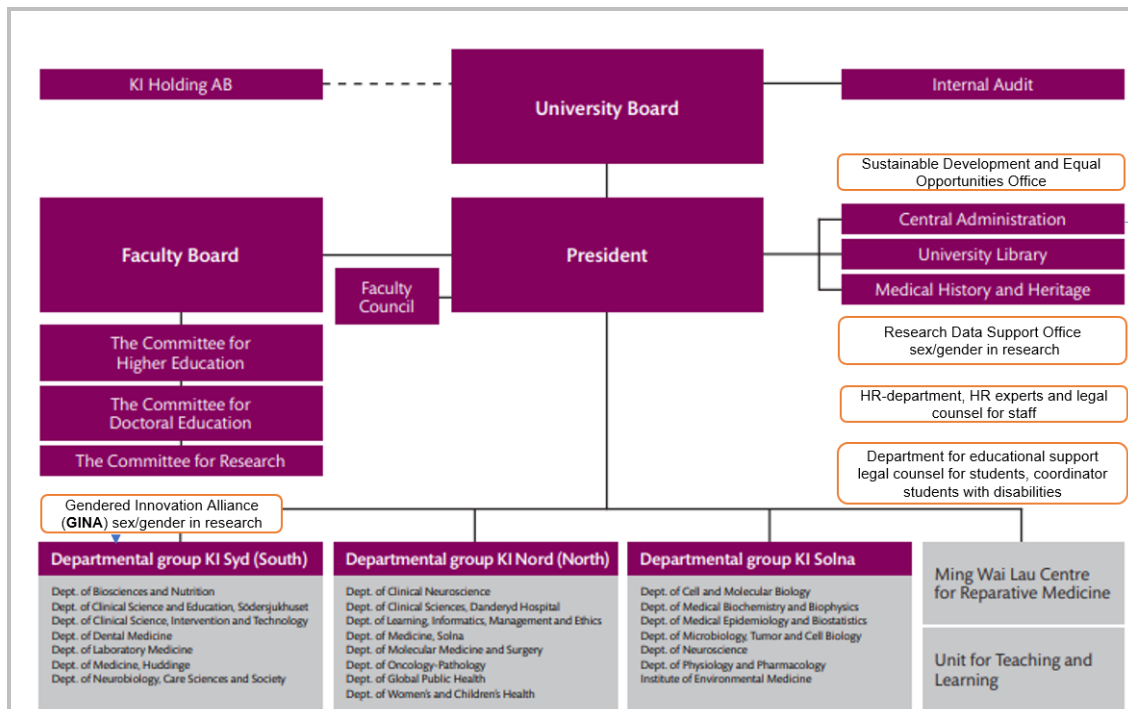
KI Holding AB

University Board

Internal Audit

Sustainable Development and Equal Opportunities Office

Faculty Board

President

Central Administration

University Library

Medical History and Heritage

Faculty Council

Research Data Support Office sex/gender in research

HR-department, HR experts and legal counsel for staff

Department for educational support legal counsel for students, coordinator students with disabilities

The Committee for Higher Education

The Committee for Doctoral Education

The Committee for Research

Gendered Innovation Alliance (GINA) sex/gender in research

Departmental group KI Syd (South)

Dept. of Biosciences and Nutrition
Dept. of Clinical Science and Education, Södersjukhuset
Dept. of Clinical Science, Intervention and Technology
Dept. of Dental Medicine
Dept. of Laboratory Medicine
Dept. of Medicine, Huddinge
Dept. of Neurobiology, Care Sciences and Society

Departmental group KI Nord (North)

Dept. of Clinical Neuroscience
Dept. of Clinical Sciences, Danderyd Hospital
Dept. of Learning, Informatics, Management and Ethics
Dept. of Medicine, Solna
Dept. of Molecular Medicine and Surgery
Dept. of Oncology-Pathology
Dept. of Global Public Health
Dept. of Women's and Children's Health

Departmental group KI Solna

Dept. of Cell and Molecular Biology
Dept. of Medical Biochemistry and Biophysics
Dept. of Medical Epidemiology and Biostatistics
Dept. of Microbiology, Tumor and Cell Biology
Dept. of Neuroscience
Dept. of Physiology and Pharmacology
Institute of Environmental Medicine

Ming Wai Lau Centre for Reparative Medicine

Unit for Teaching and Learning